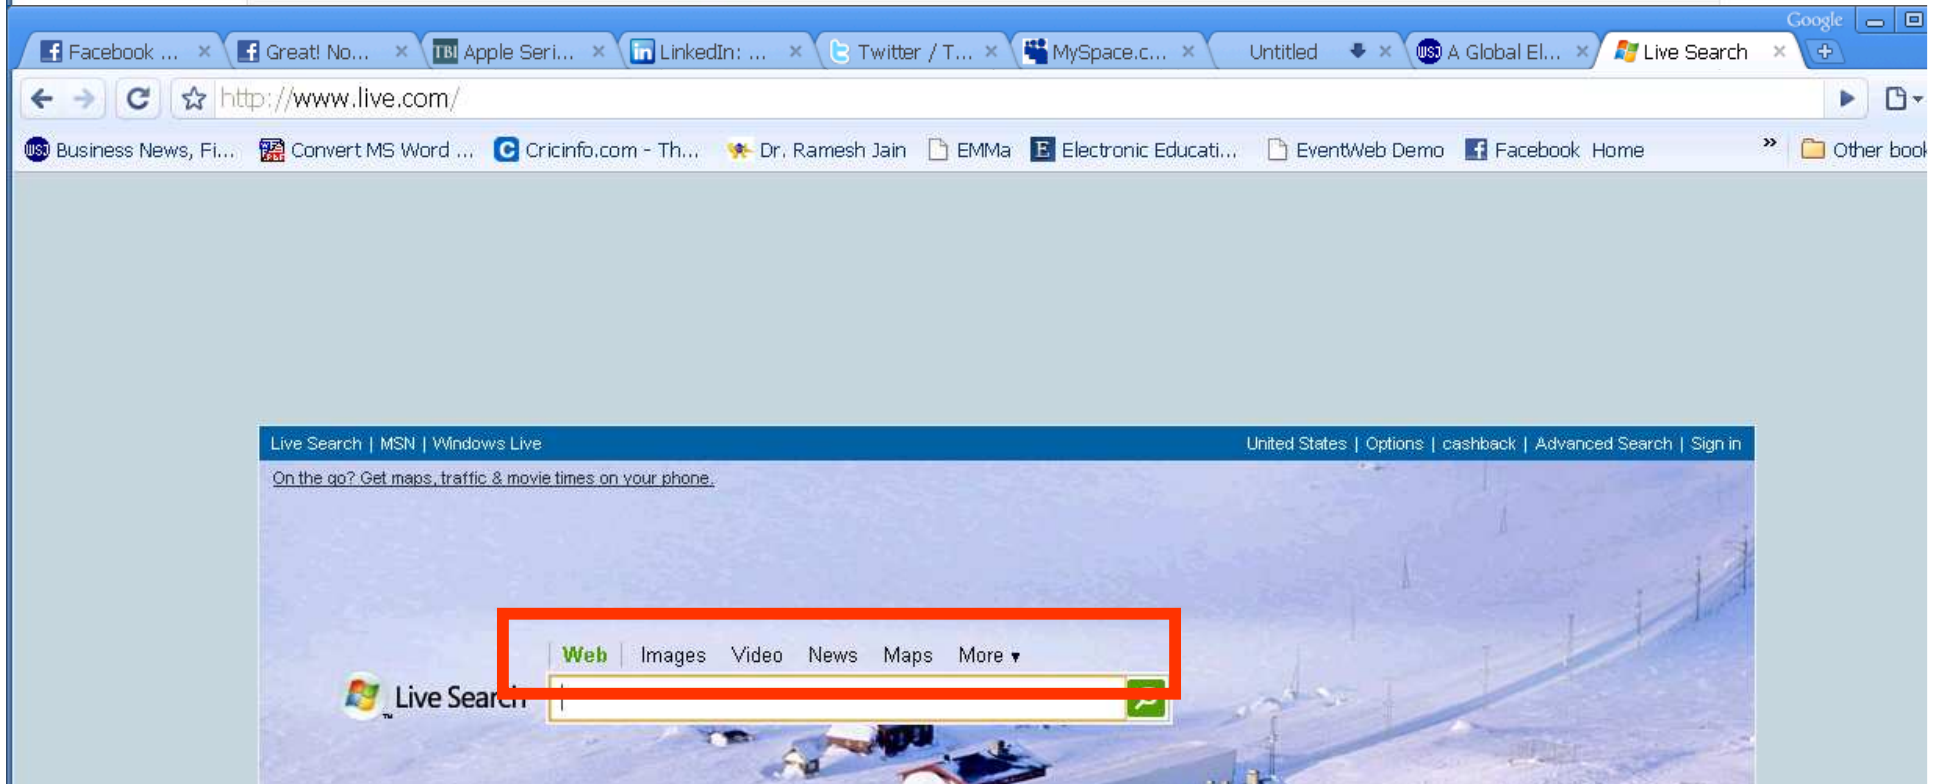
Google

Facebook ... × Great! No... × Apple Seri... × LinkedIn: ... × Twitter / T... × MySpace.c... × Untitled × A Global El... × Live Search ×

http://www.live.com/

Business News, Fi... Convert MS Word ... Cricinfo.com - Th... Dr. Ramesh Jain EMMa Electronic Educati... EventWeb Demo Facebook Home » Other book

Live Search | MSN | Windows Live

United States | Options | cashback | Advanced Search | Sign in

On the go? Get maps, traffic & movie times on your phone.

Web Images Video News Maps More ▾

Live Search